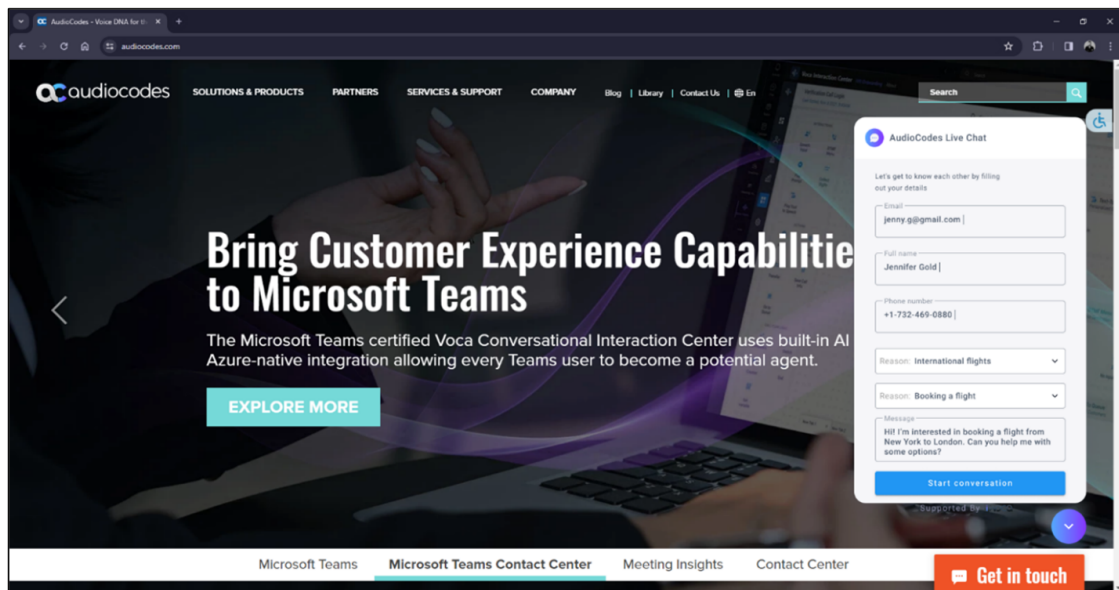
AudioCodes - Voice DNA for th ×
+
audiocodes.com

audiocodes
SOLUTIONS & PRODUCTS
PARTNERS
SERVICES & SUPPORT
COMPANY
Blog | Library | Contact Us | En
Search

Bring Customer Experience Capabilitie to Microsoft Teams

The Microsoft Teams certified Voca Conversational Interaction Center uses built-in AI Azure-native integration allowing every Teams user to become a potential agent.

EXPLORE MORE

AudioCodes Live Chat

Let's get to know each other by filling out your details

Email
jenny.g@gmail.com

Full name
Jennifer Gold

Phone number
+1-732-469-0880

Reason: International flights

Reason: Booking a flight

Message
Hi! I'm interested in booking a flight from New York to London. Can you help me with some options?

Start conversation

Supported By

Microsoft Teams
Microsoft Teams Contact Center
Meeting Insights
Contact Center

Get in touch